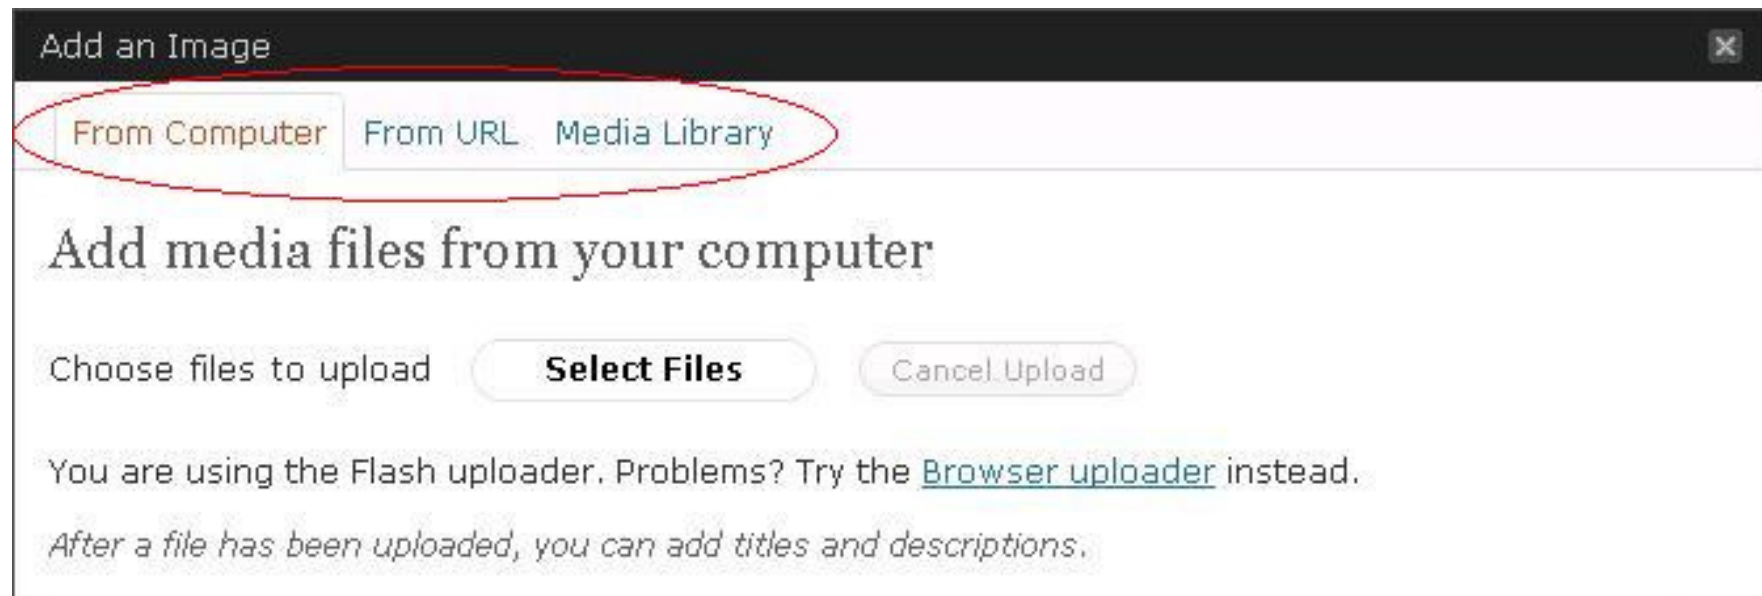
Add an Image

From Computer From URL Media Library

Add media files from your computer

Choose files to upload Select Files Cancel Upload

You are using the Flash uploader. Problems? Try the Browser uploader instead.

*After a file has been uploaded, you can add titles and descriptions.*